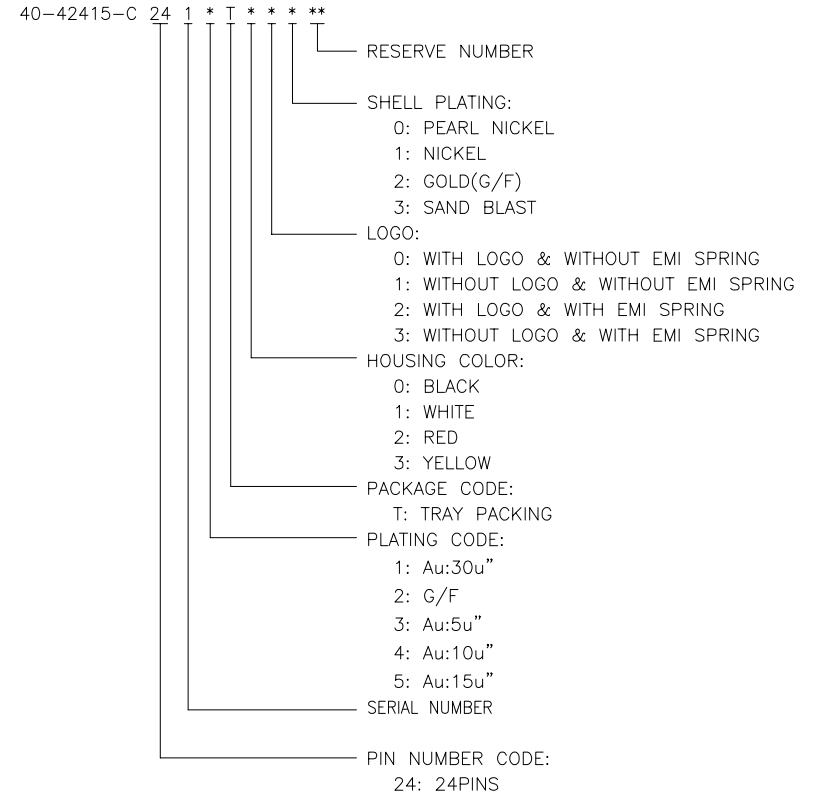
40-42415-C 24 1 * T * * * **

RESERVE NUMBER

SHELL PLATING:
0: PEARL NICKEL
1: NICKEL
2: GOLD(G/F)
3: SAND BLAST

LOGO:
0: WITH LOGO & WITHOUT EMI SPRING
1: WITHOUT LOGO & WITHOUT EMI SPRING
2: WITH LOGO & WITH EMI SPRING
3: WITHOUT LOGO & WITH EMI SPRING

HOUSING COLOR:
0: BLACK
1: WHITE
2: RED
3: YELLOW

PACKAGE CODE:
T: TRAY PACKING

PLATING CODE:
1: Au:30u"
2: G/F
3: Au:5u"
4: Au:10u"
5: Au:15u"

SERIAL NUMBER

PIN NUMBER CODE:
24: 24PINS